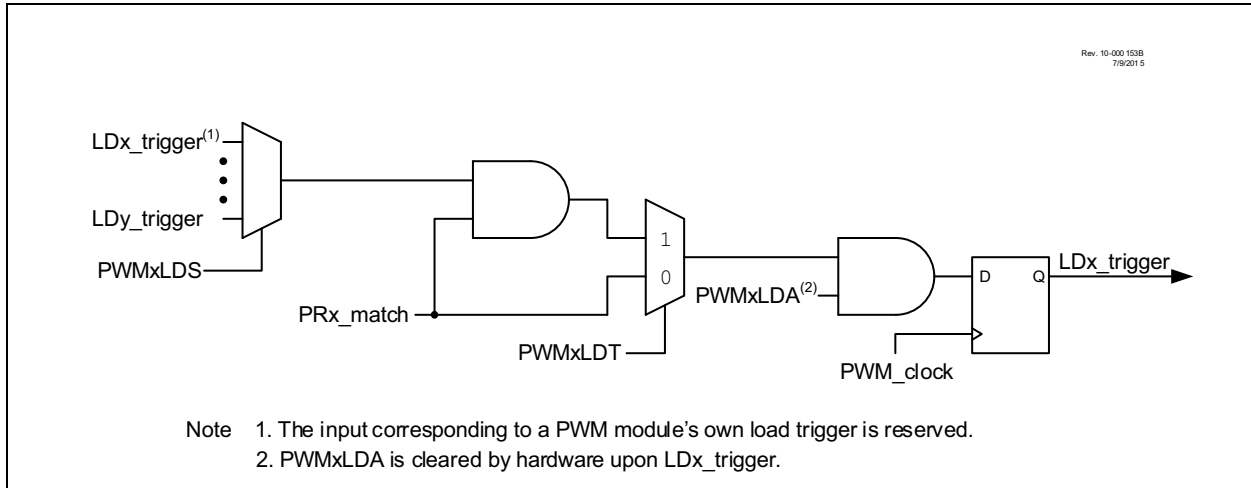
Rev. 10-000 153B
7/9/201 5

LDx_trigger$^{(1)}$

LDy_trigger

PWMxLDS

PRx_match

1

0

PWMxLDT

PWMxLDA$^{(2)}$

D

Q

LDx_trigger

PWM_clock

Note 1. The input corresponding to a PWM module's own load trigger is reserved.
2. PWMxLDA is cleared by hardware upon LDx_trigger.